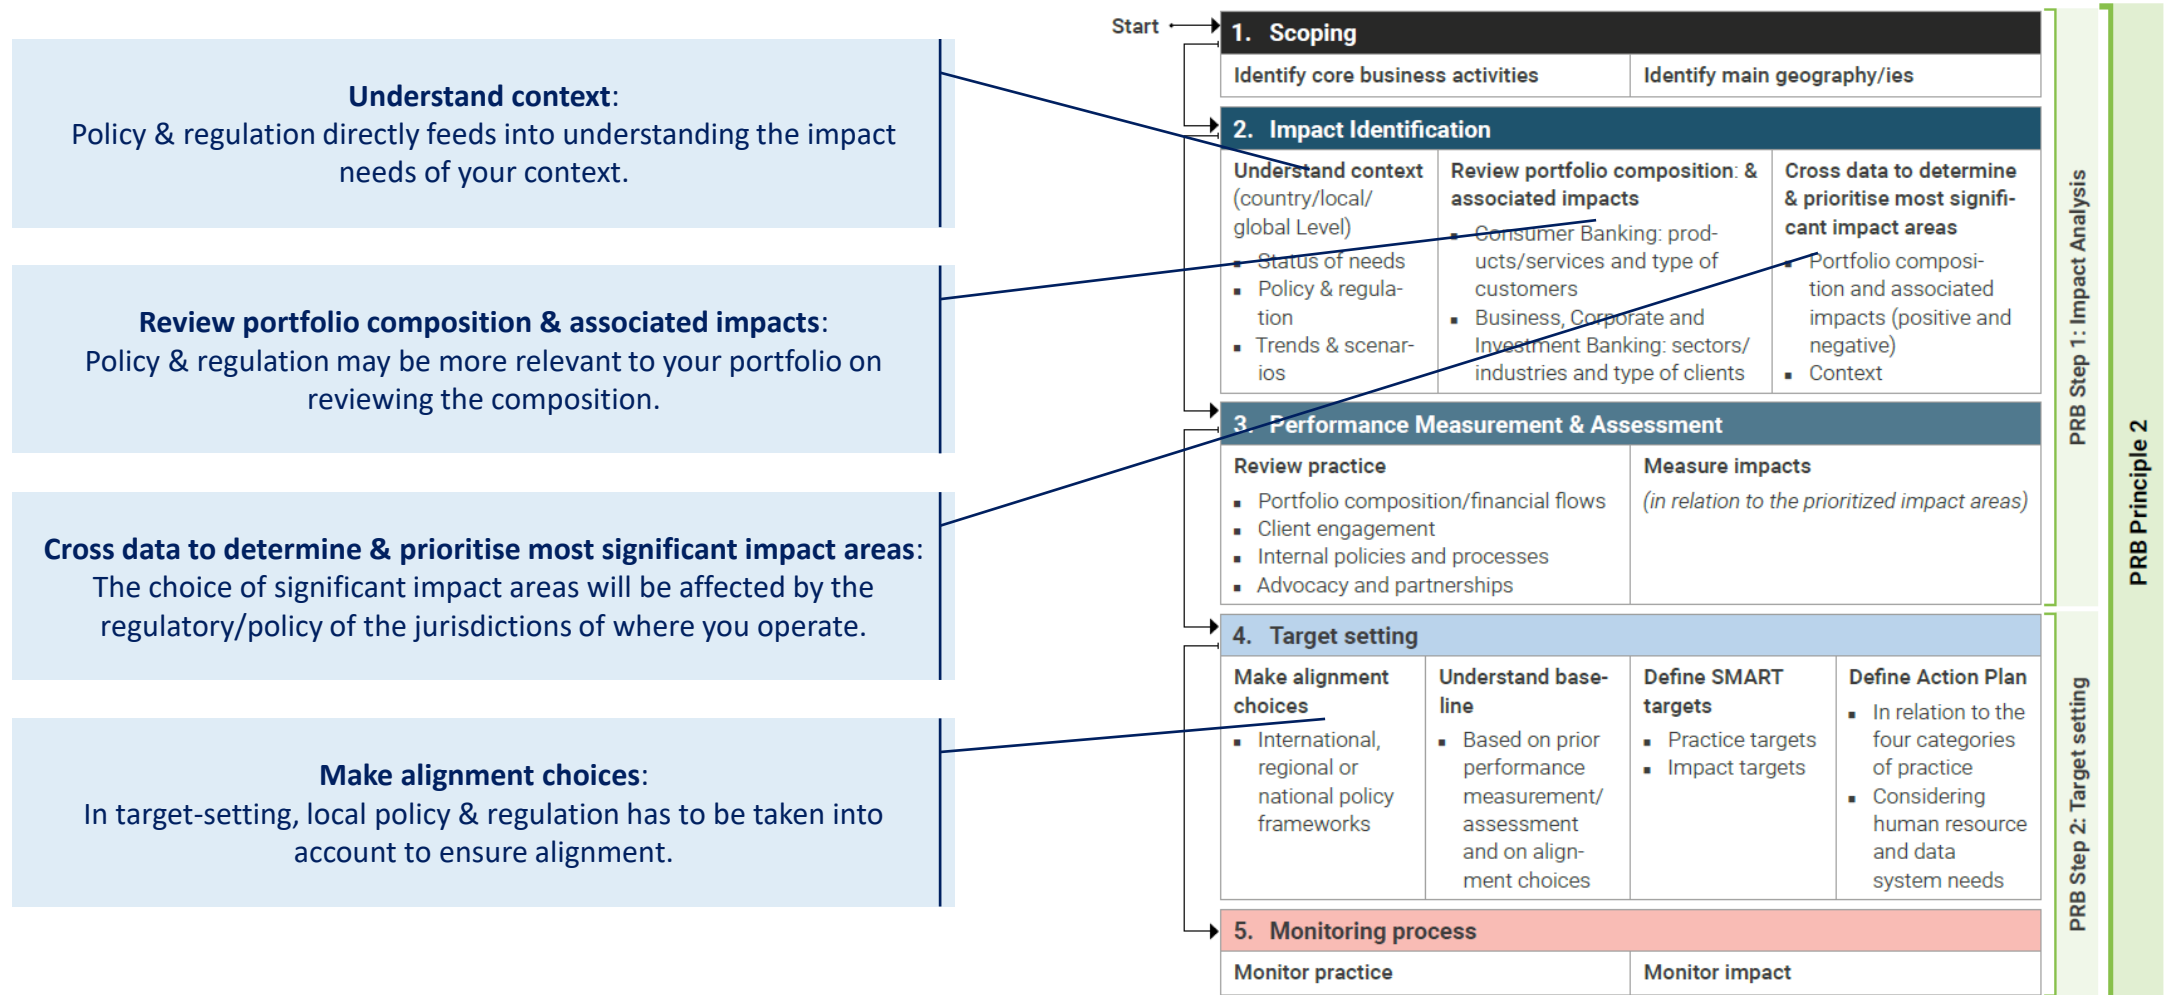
**Understand context**:
Policy & regulation directly feeds into understanding the impact needs of your context.

**Review portfolio composition & associated impacts**:
Policy & regulation may be more relevant to your portfolio on reviewing the composition.

**Cross data to determine & prioritise most significant impact areas**:
The choice of significant impact areas will be affected by the regulatory/policy of the jurisdictions of where you operate.

**Make alignment choices**:
In target-setting, local policy & regulation has to be taken into account to ensure alignment.

Start

1. Scoping

Identify core business activities | Identify main geography/ies

2. Impact Identification

Understand context (country/local/ global Level)
- Status of needs
- Policy & regulation
- Trends & scenarios

Review portfolio composition: & associated impacts
- Consumer Banking: products/services and type of customers
- Business, Corporate and Investment Banking: sectors/ industries and type of clients

Cross data to determine & prioritise most significant impact areas
- Portfolio composition and associated impacts (positive and negative)
- Context

3. Performance Measurement & Assessment

Review practice
- Portfolio composition/financial flows
- Client engagement
- Internal policies and processes
- Advocacy and partnerships

Measure impacts
*(in relation to the prioritized impact areas)*

4. Target setting

Make alignment choices
- International, regional or national policy frameworks

Understand baseline
- Based on prior performance measurement/ assessment and on alignment choices

Define SMART targets
- Practice targets
- Impact targets

Define Action Plan
- In relation to the four categories of practice
- Considering human resource and data system needs

5. Monitoring process

Monitor practice | Monitor impact

PRB Step 1: Impact Analysis

PRB Step 2: Target setting

PRB Principle 2